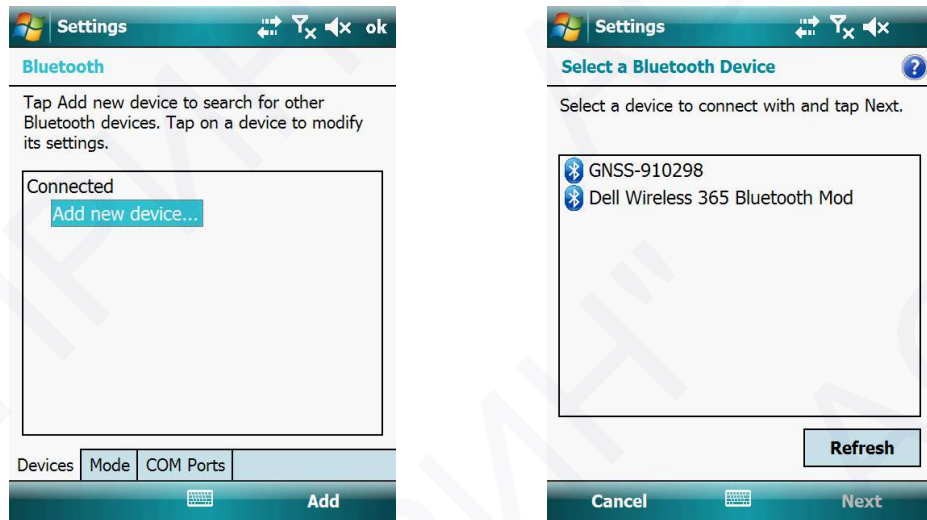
Settings ok

Bluetooth

Tap Add new device to search for other Bluetooth devices. Tap on a device to modify its settings.

Connected

Add new device...

Devices | Mode | COM Ports

Add

Settings

Select a Bluetooth Device

Select a device to connect with and tap Next.

GNSS-910298

Dell Wireless 365 Bluetooth Mod

Refresh

Cancel

Next